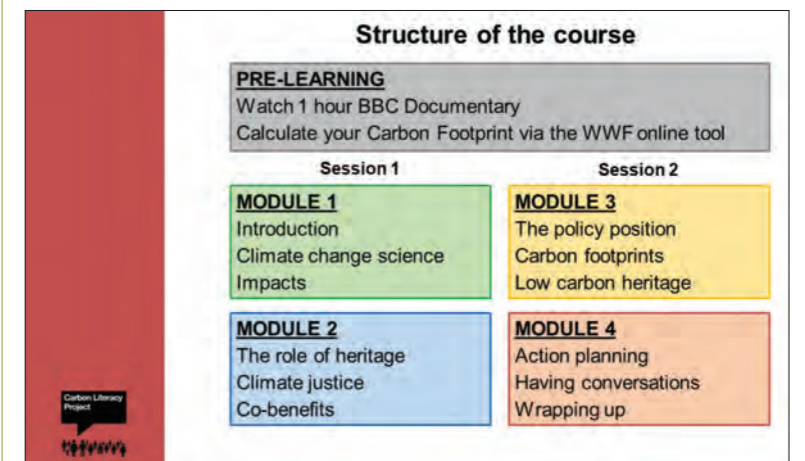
Structure of the course

PRE-LEARNING
Watch 1 hour BBC Documentary
Calculate your Carbon Footprint via the WWF online tool

Session 1

MODULE 1
Introduction
Climate change science
Impacts

MODULE 2
The role of heritage
Climate justice
Co-benefits

Session 2

MODULE 3
The policy position
Carbon footprints
Low carbon heritage

MODULE 4
Action planning
Having conversations
Wrapping up

Carbon Literacy Project